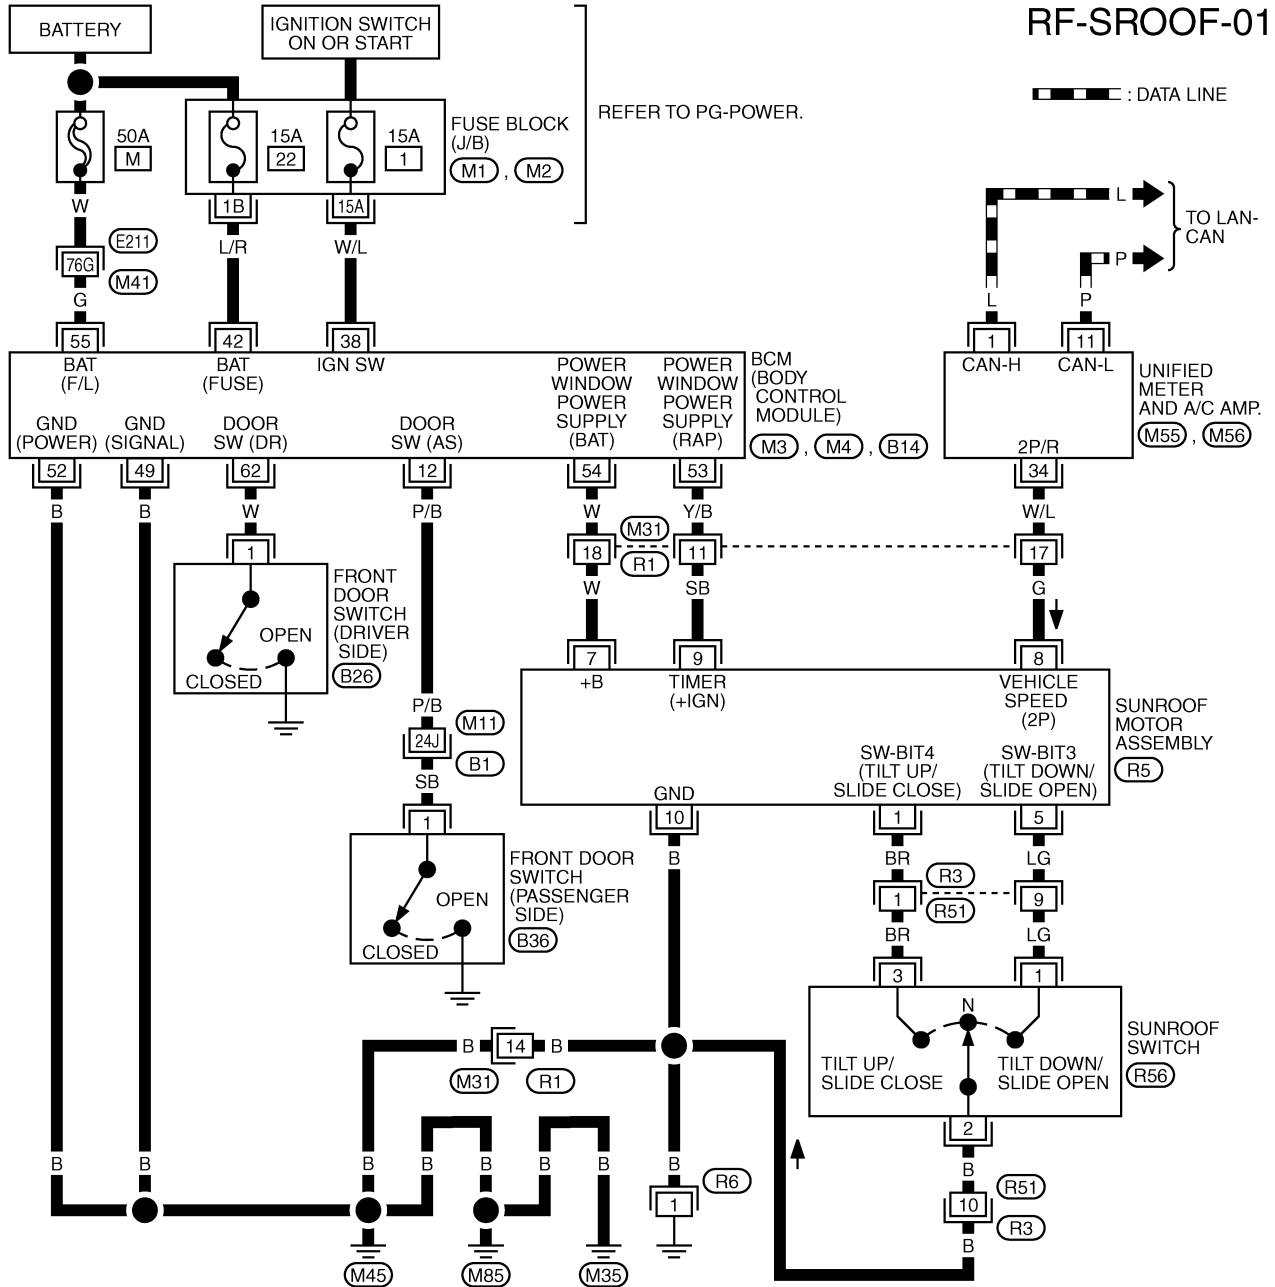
RF-SROOF-01

BATTERY

IGNITION SWITCH ON OR START

: DATA LINE

50A
M

15A
22

15A
1

FUSE BLOCK (J/B)
M1 , M2

REFER TO PG-POWER.

W
E211
76G
M41
G

1B
L/R

15A
W/L

L
P
TO LAN-CAN

L
P

55
BAT (F/L)

42
BAT (FUSE)

38
IGN SW

POWER WINDOW POWER SUPPLY (BAT)

POWER WINDOW POWER SUPPLY (RAP)

BCM (BODY CONTROL MODULE)
M3 , M4 , B14

GND (POWER)
52

GND (SIGNAL)
49

DOOR SW (DR)
62

DOOR SW (AS)
12

54

53

1
CAN-H

11
CAN-L

UNIFIED METER AND A/C AMP.
M55 , M56

2P/R
34

B

B

W

1

FRONT DOOR SWITCH (DRIVER SIDE)
B26

OPEN
CLOSED

P/B

W
18
M31
R1
W

Y/B
11
SB

W/L
17
G

7
+B

9
TIMER (+IGN)

8
VEHICLE SPEED (2P)

SUNROOF MOTOR ASSEMBLY
R5

P/B
24J
M11
B1
SB

1

FRONT DOOR SWITCH (PASSENGER SIDE)
B36

OPEN
CLOSED

GND
10
B

SW-BIT4 (TILT UP/ SLIDE CLOSE)
1
BR
1
R3
R51
BR
3

SW-BIT3 (TILT DOWN/ SLIDE OPEN)
5
LG
9
LG
1

N
TILT UP/ SLIDE CLOSE
TILT DOWN/ SLIDE OPEN

SUNROOF SWITCH
R56

2
B
10
R51
R3
B

B
14
B
M31
R1

B
1
R6

B
B
B
B
B
B
B

M45
M85
M35